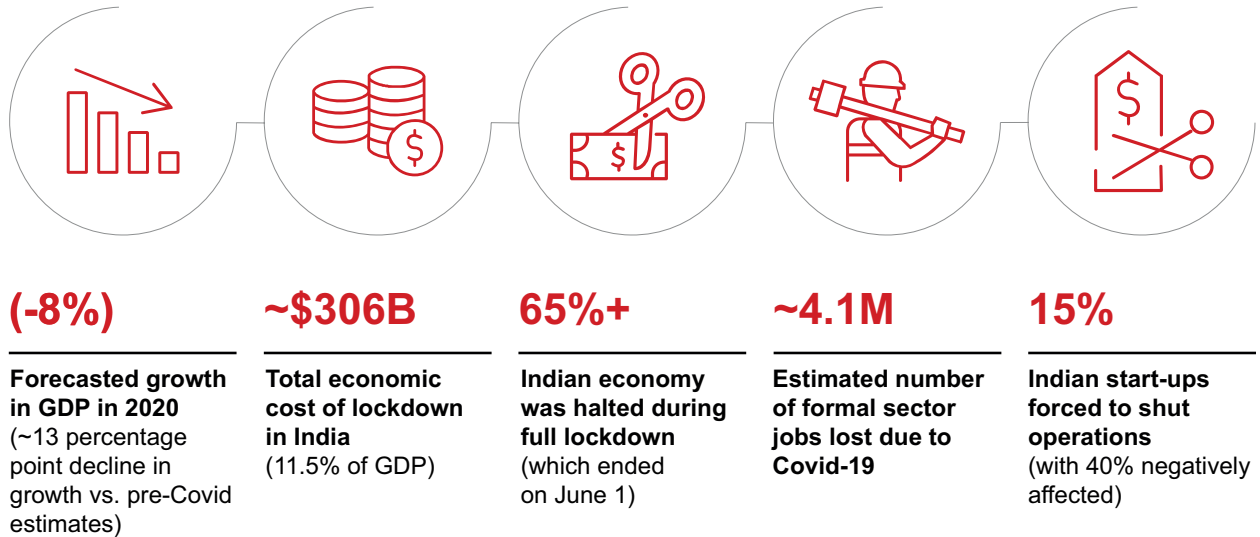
(-8%)

Forecasted growth in GDP in 2020
(~13 percentage point decline in growth vs. pre-Covid estimates)

~$306B

Total economic cost of lockdown in India
(11.5% of GDP)

65%+

Indian economy was halted during full lockdown
(which ended on June 1)

~4.1M

Estimated number of formal sector jobs lost due to Covid-19

15%

Indian start-ups forced to shut operations
(with 40% negatively affected)